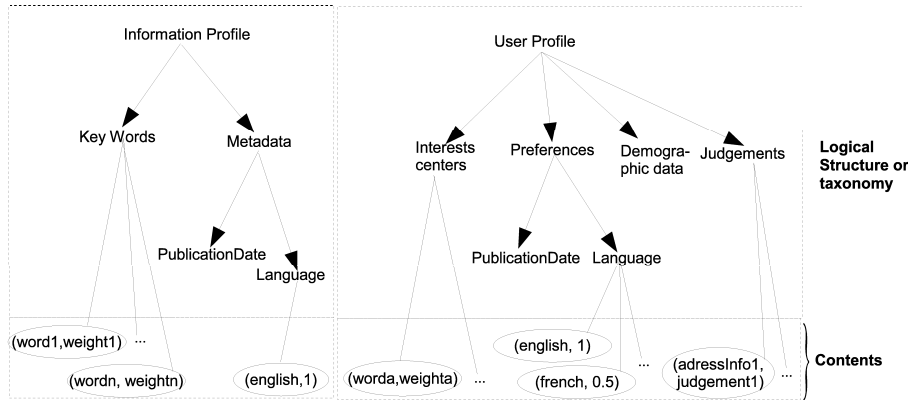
Information Profile

Key Words

Metadata

PublicationDate

Language

(word1,weight1)

...

(wordn, weightn)

(english,1)

User Profile

Interests centers

Preferences

Demographic data

Judgements

PublicationDate

Language

(english, 1)

(french, 0.5)

...

(worda,weighta)

...

(adressInfo1, judgement1)

...

Logical Structure or taxonomy

Contents